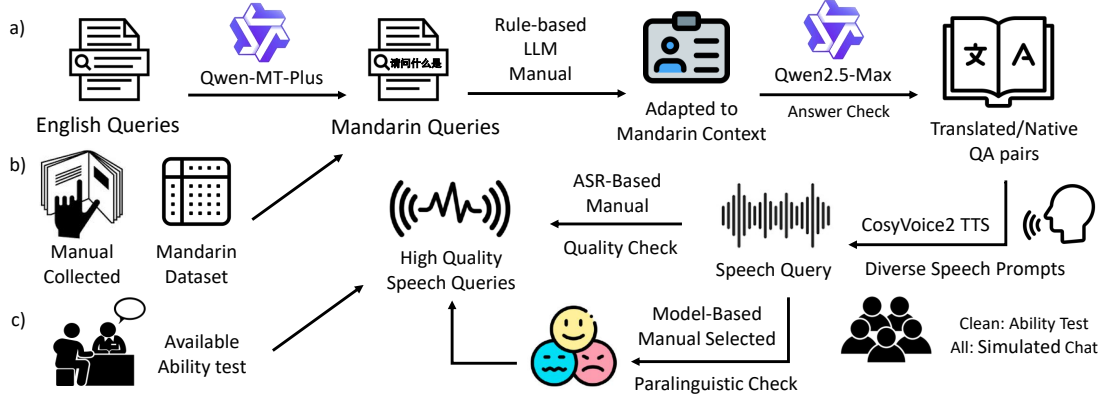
a)

English Queries

Qwen-MT-Plus

请问什么是

Mandarin Queries

Rule-based
LLM
Manual

Adapted to
Mandarin Context

Qwen2.5-Max

Answer Check

文 A

Translated/Native
QA pairs

b)

Manual
Collected

Mandarin
Dataset

High Quality
Speech Queries

ASR-Based
Manual

Quality Check

Speech Query

CosyVoice2 TTS

Diverse Speech Prompts

c)

Available
Ability test

Model-Based
Manual Selected

Paralinguistic Check

Clean: Ability Test
All: Simulated Chat